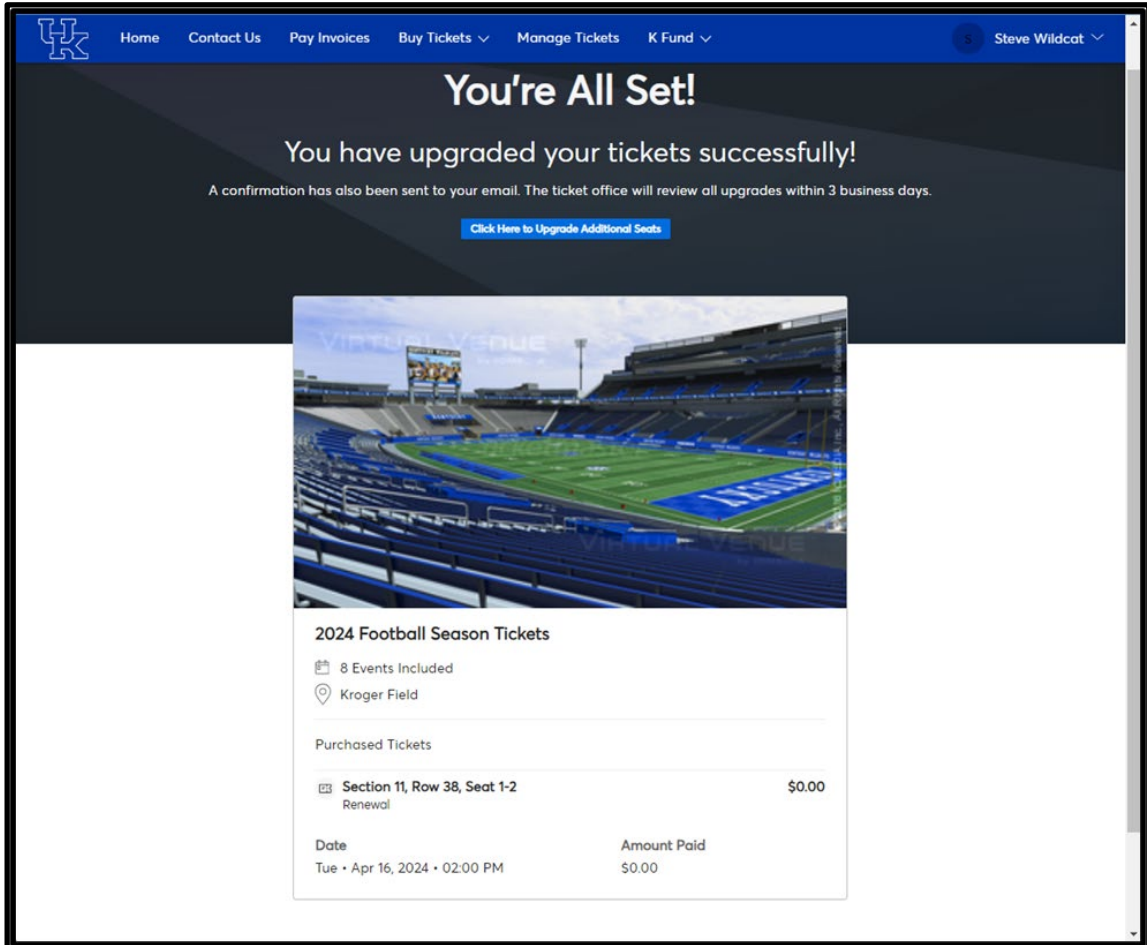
UK Home Contact Us Pay Invoices Buy Tickets Manage Tickets K Fund S Steve Wildcat

You're All Set!

You have upgraded your tickets successfully!

A confirmation has also been sent to your email. The ticket office will review all upgrades within 3 business days.

Click Here to Upgrade Additional Seats

VIRTUAL VENUE

2024 Football Season Tickets

8 Events Included

Kroger Field

Purchased Tickets

Section 11, Row 38, Seat 1-2 $0.00
Renewal

| Date | Amount Paid |
|---|---|
| Tue • Apr 16, 2024 • 02:00 PM | $0.00 |